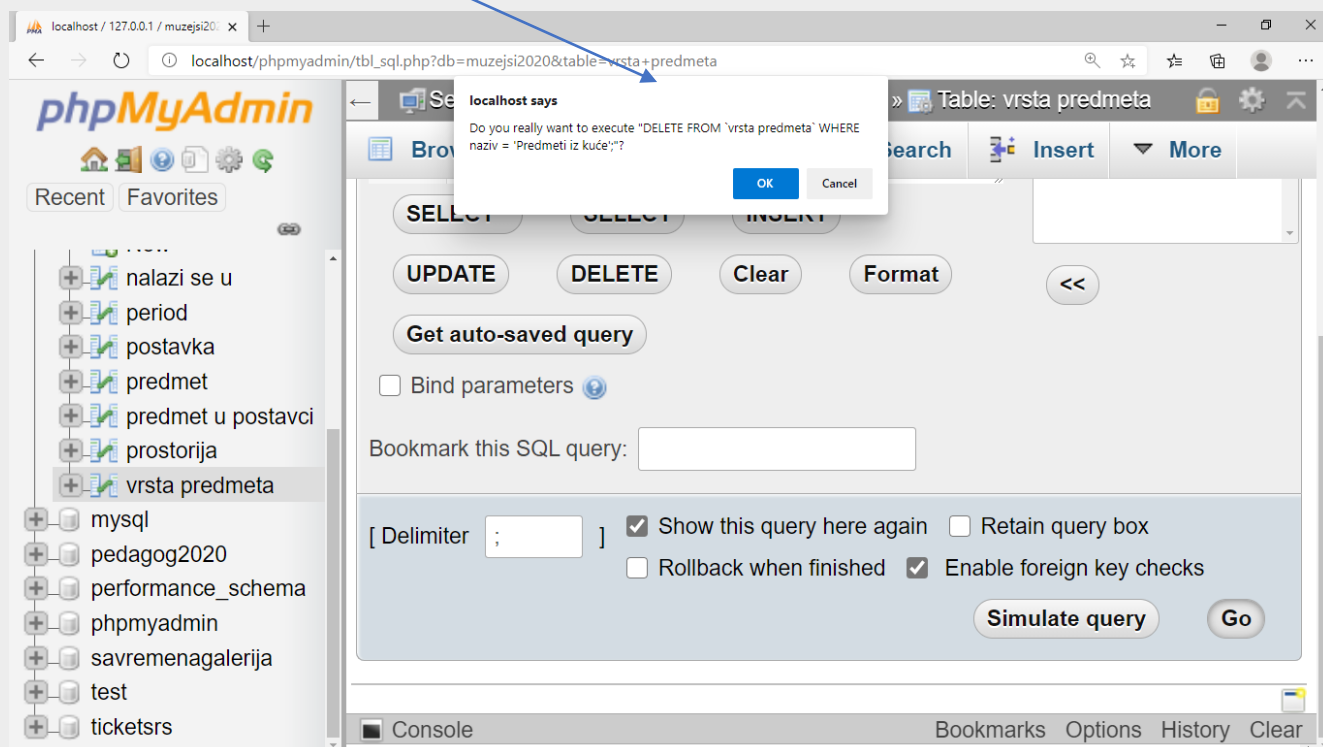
localhost / 127.0.0.1 / muzejsi202

localhost/phpmyadmin/tbl_sql.php?db=muzejsi2020&table=vrsta+predmeta

phpMyAdmin

Recent Favorites

nalazi se u
period
postavka
predmet
predmet u postavci
prostorija
vrsta predmeta
mysql
pedagog2020
performance_schema
phpmyadmin
savremenagalerija
test
ticketsrs

Se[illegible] » Table: vrsta predmeta

Brow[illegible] Search Insert More

localhost says

Do you really want to execute "DELETE FROM `vrsta predmeta` WHERE naziv = 'Predmeti iz kuće';"?

OK Cancel

SELECT SELECT INSERT

UPDATE DELETE Clear Format

<<

Get auto-saved query

Bind parameters

Bookmark this SQL query:

[ Delimiter ; ]

Show this query here again

Retain query box

Rollback when finished

Enable foreign key checks

Simulate query Go

Console

Bookmarks Options History Clear